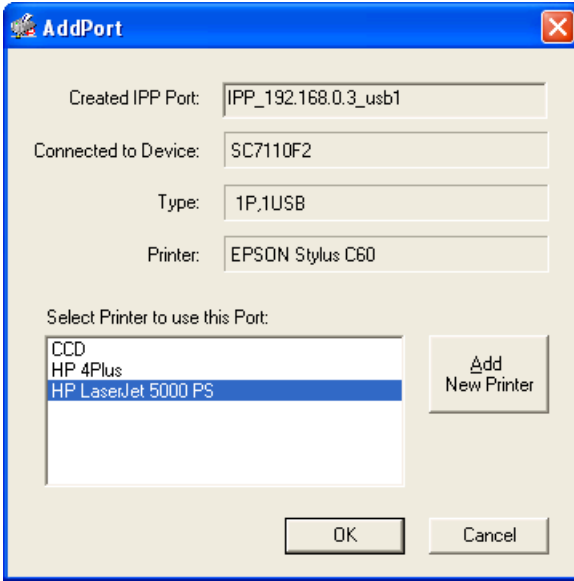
AddPort

Created IPP Port: IPP_192.168.0.3_usb1

Connected to Device: SC7110F2

Type: 1P,1USB

Printer: EPSON Stylus C60

Select Printer to use this Port:

CCD
HP 4Plus
HP LaserJet 5000 PS

Add New Printer

OK

Cancel